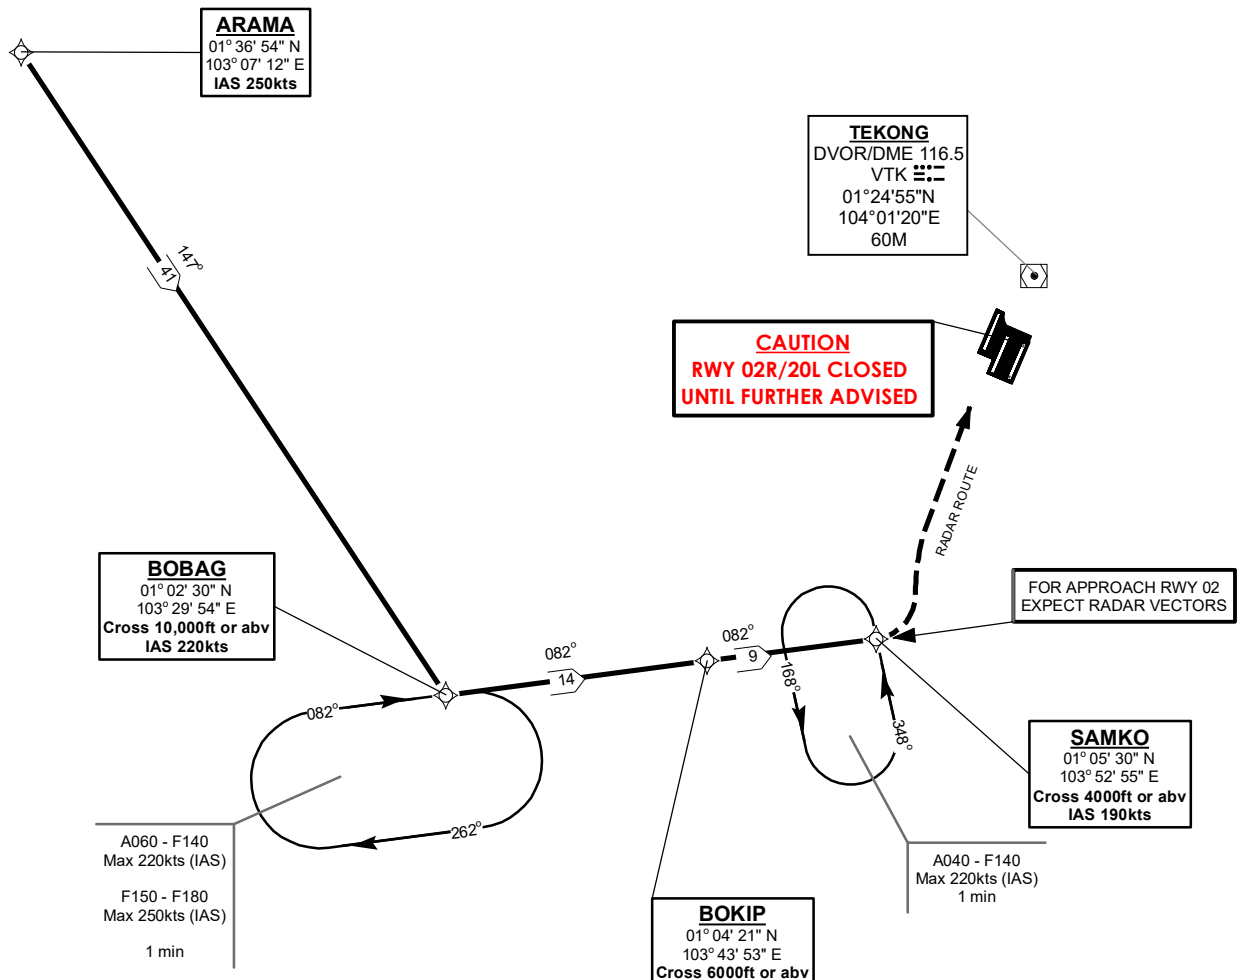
ARAMA
01° 36' 54" N
103° 07' 12" E
IAS 250kts

TEKONG
DVOR/DME 116.5
VTK
01°24'55"N
104°01'20"E
60M

147°
41

CAUTION
RWY 02R/20L CLOSED
UNTIL FURTHER ADVISED

RADAR ROUTE

BOBAG
01° 02' 30" N
103° 29' 54" E
Cross 10,000ft or abv
IAS 220kts

FOR APPROACH RWY 02
EXPECT RADAR VECTORS

082°
14
082°
9
168°
348°
082°
262°

SAMKO
01° 05' 30" N
103° 52' 55" E
Cross 4000ft or abv
IAS 190kts

A060 - F140
Max 220kts (IAS)

F150 - F180
Max 250kts (IAS)

1 min

A040 - F140
Max 220kts (IAS)
1 min

BOKIP
01° 04' 21" N
103° 43' 53" E
Cross 6000ft or abv